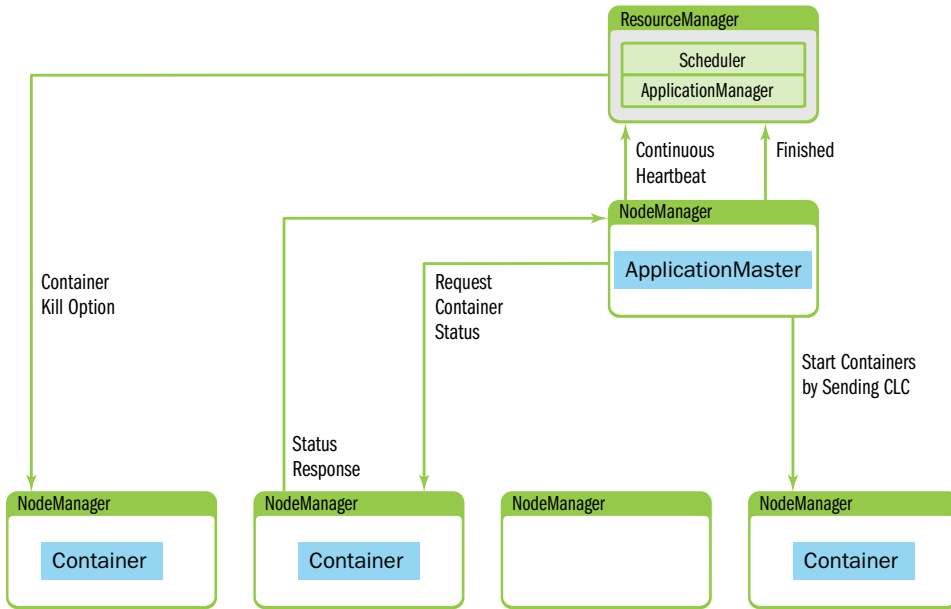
ResourceManager

Scheduler

ApplicationManager

Continuous Heartbeat

Finished

NodeManager

ApplicationMaster

Container Kill Option

Request Container Status

Start Containers by Sending CLC

Status Response

NodeManager

Container

NodeManager

Container

NodeManager

NodeManager

Container